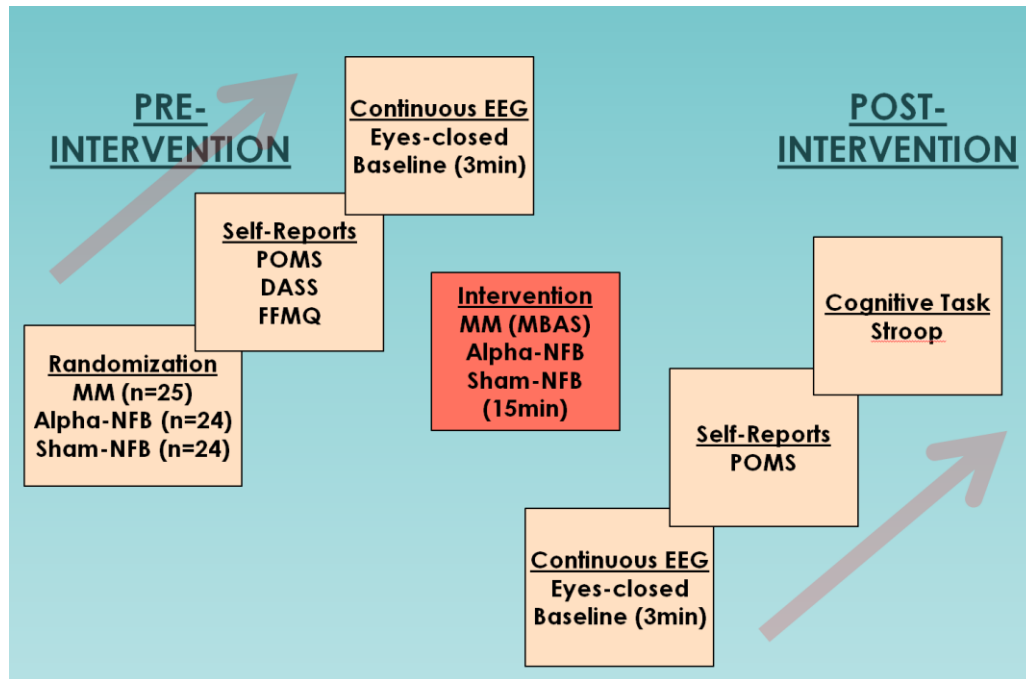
PRE-INTERVENTION

Continuous EEG
Eyes-closed
Baseline (3min)

Self-Reports
POMS
DASS
FFMQ

Randomization
MM (n=25)
Alpha-NFB (n=24)
Sham-NFB (n=24)

Intervention
MM (MBAS)
Alpha-NFB
Sham-NFB
(15min)

POST-INTERVENTION

Cognitive Task
Stroop

Self-Reports
POMS

Continuous EEG
Eyes-closed
Baseline (3min)